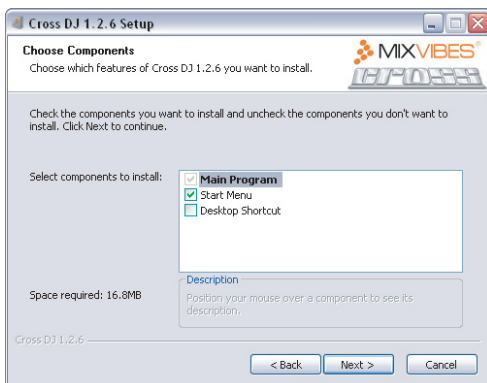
Cross DJ 1.2.6 Setup

Choose Components
Choose which features of Cross DJ 1.2.6 you want to install.

MIXVIBES®
CROSS

Check the components you want to install and uncheck the components you don't want to install. Click Next to continue.

Select components to install:

Main Program
Start Menu
Desktop Shortcut

Description
Position your mouse over a component to see its description.

Space required: 16.8MB

Cross DJ 1.2.6

< Back
Next >
Cancel